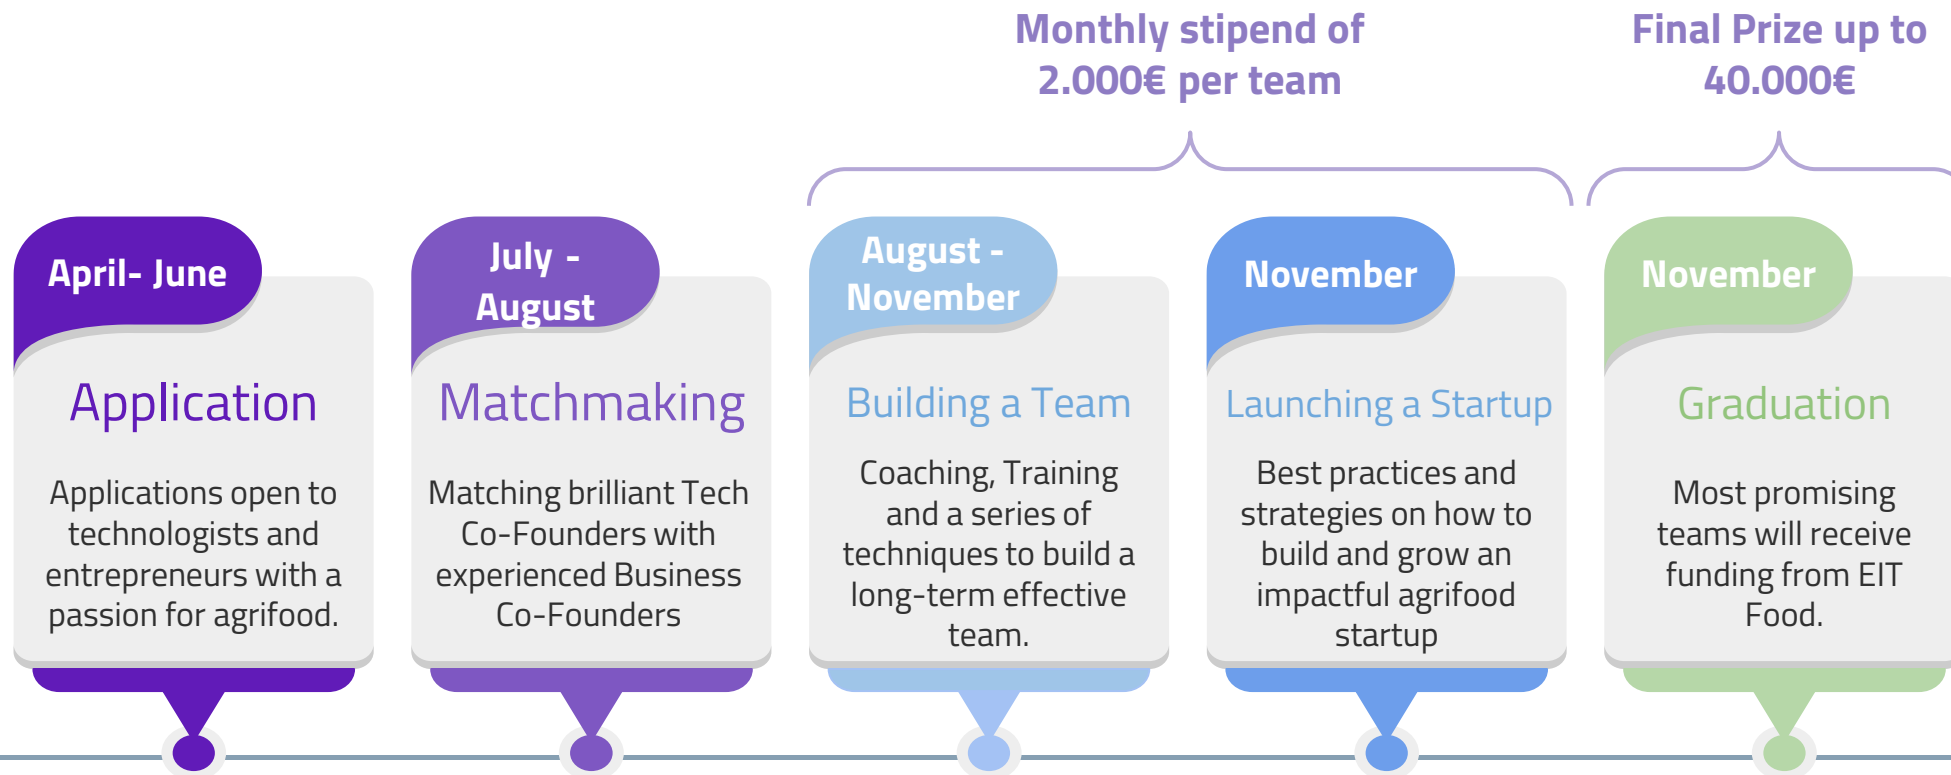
Monthly stipend of 2.000€ per team

Final Prize up to 40.000€

April- June

Application

Applications open to technologists and entrepreneurs with a passion for agrifood.

July - August

Matchmaking

Matching brilliant Tech Co-Founders with experienced Business Co-Founders

August - November

Building a Team

Coaching, Training and a series of techniques to build a long-term effective team.

November

Launching a Startup

Best practices and strategies on how to build and grow an impactful agrifood startup

November

Graduation

Most promising teams will receive funding from EIT Food.